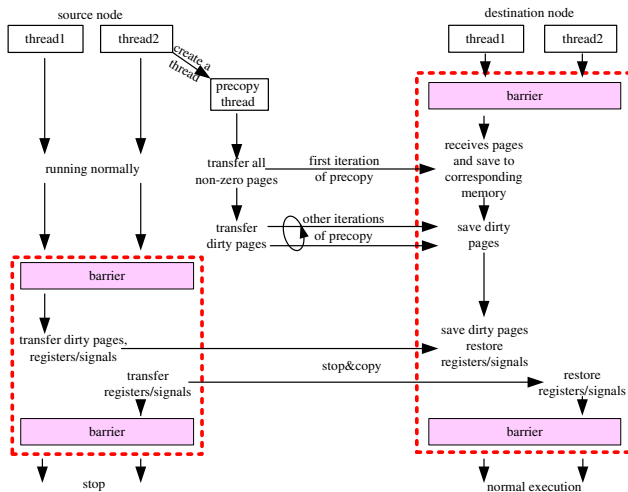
source node

thread1

thread2

create a thread

precopy thread

destination node

thread1

thread2

barrier

running normally

transfer all non-zero pages

first iteration of precopy

receives pages and save to corresponding memory

transfer dirty pages

other iterations of precopy

save dirty pages

barrier

transfer dirty pages, registers/signals

save dirty pages restore registers/signals

transfer registers/signals

stop&copy

restore registers/signals

barrier

barrier

stop

normal execution